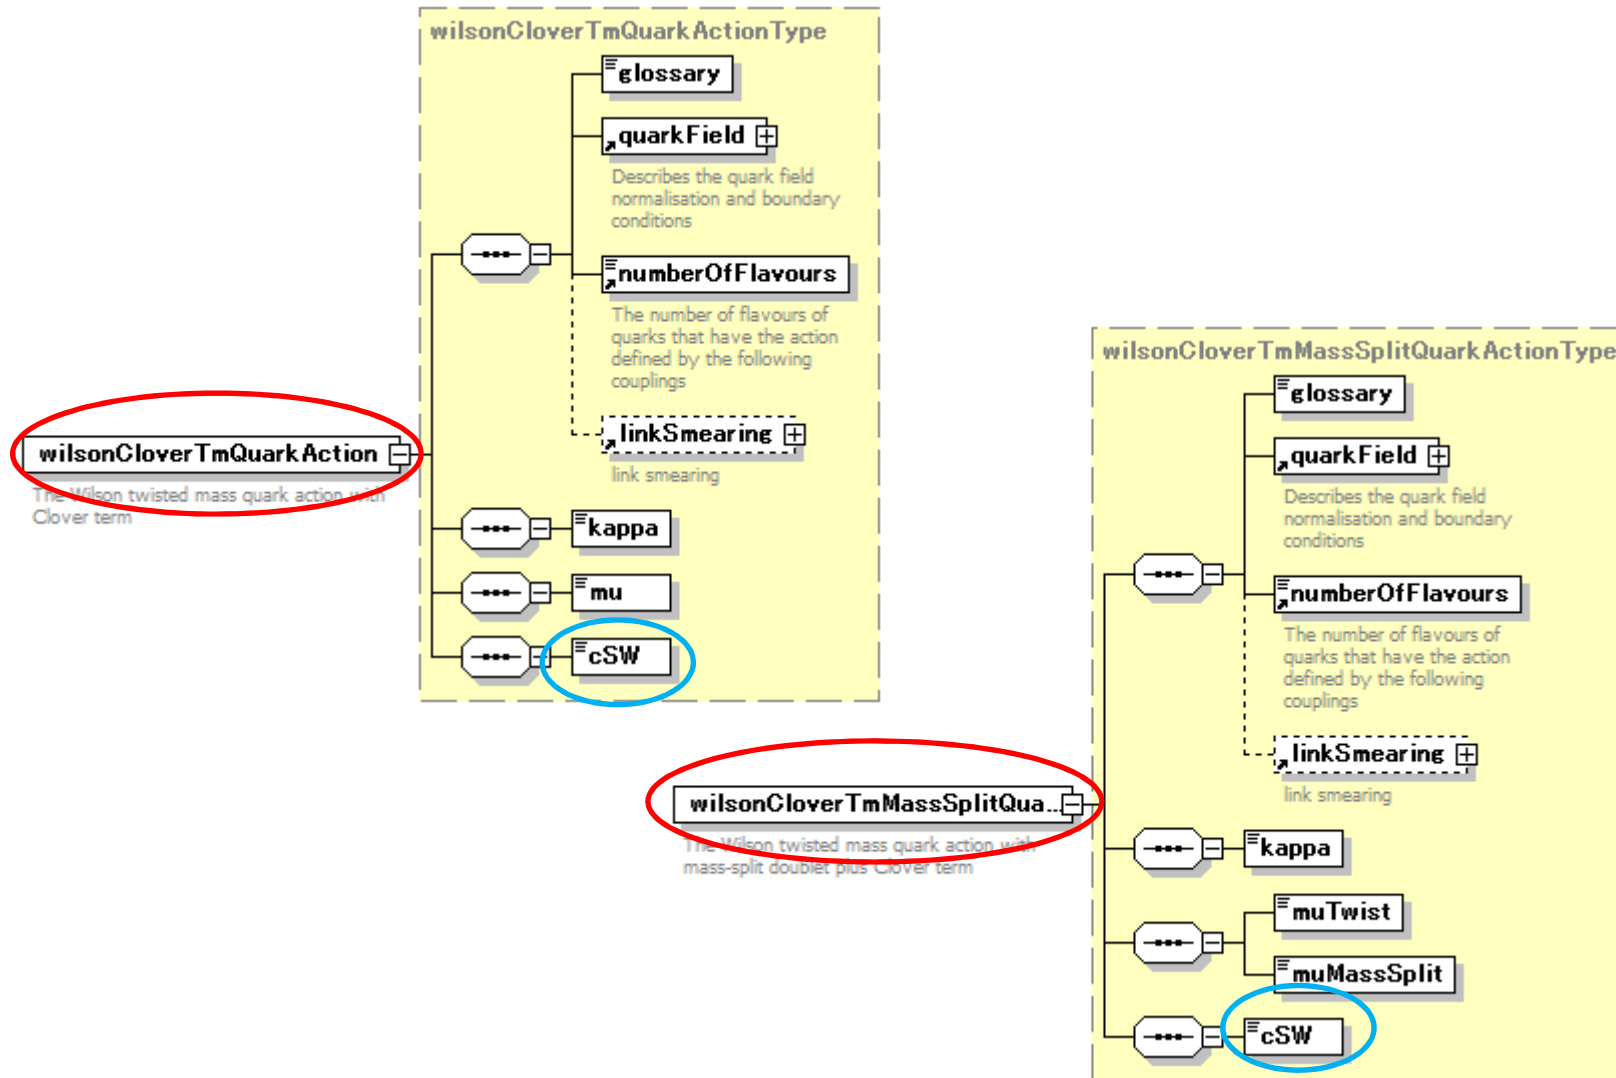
wilsonCloverTmQuarkActionType

glossary

quarkField

Describes the quark field normalisation and boundary conditions

numberOfFlavours

The number of flavours of quarks that have the action defined by the following couplings

linkSmearing

link smearing

wilsonCloverTmQuarkAction

The Wilson twisted mass quark action with Clover term

kappa

mu

cSW

wilsonCloverTmMassSplitQuarkActionType

glossary

quarkField

Describes the quark field normalisation and boundary conditions

numberOfFlavours

The number of flavours of quarks that have the action defined by the following couplings

linkSmearing

link smearing

wilsonCloverTmMassSplitQua...

The Wilson twisted mass quark action with mass-split doublet plus Clover term

kappa

muTwist

muMassSplit

cSW